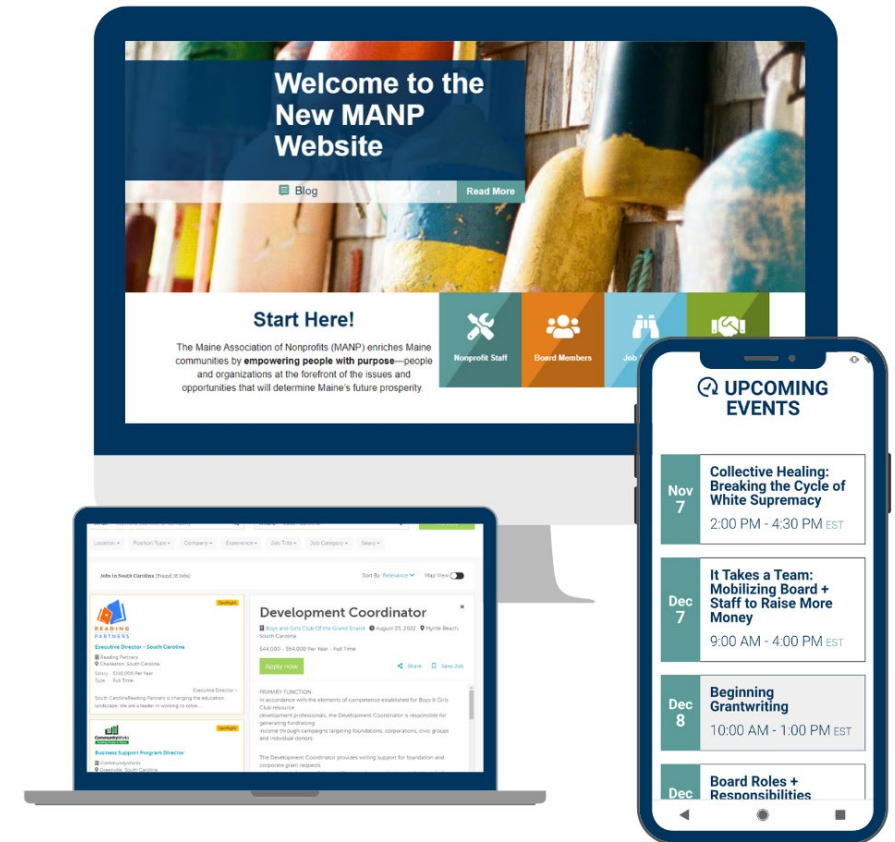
Welcome to the New MANP Website

Blog

Read More

Start Here!

The Maine Association of Nonprofits (MANP) enriches Maine communities by **empowering people with purpose**—people and organizations at the forefront of the issues and opportunities that will determine Maine's future prosperity.

Nonprofit Staff

Board Members

Job

Location Position Type Company Experience Job Title Job Category Salary

Jobs in South Carolina (Found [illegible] Jobs)

Sort By: Relevance Map View

READING PARTNERS

Spotlight

Executive Director - South Carolina

Reading Partners
Charleston, South Carolina

Salary $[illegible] Per Year
Type Full Time

Executive Director – South Carolina Reading Partners is changing the education landscape. We are a leader in working to solve...

Spotlight

Business Support Program Director

Communities
Greenville, South Carolina

Development Coordinator

Boys and Girls Club Of the Grand Strand August 23, 2022 Myrtle Beach, South Carolina

$44,000 - $54,000 Per Year - Full Time

Apply now

Share Save Job

PRIMARY FUNCTION
In accordance with the elements of competence established for Boys & Girls Club resource development professionals, the Development Coordinator is responsible for generating fundraising income through campaigns targeting foundations, corporations, civic groups and individual donors.

The Development Coordinator provides writing support for foundation and corporate grant requests.

UPCOMING EVENTS

Nov 7
Collective Healing: Breaking the Cycle of White Supremacy
2:00 PM - 4:30 PM EST

Dec 7
It Takes a Team: Mobilizing Board + Staff to Raise More Money
9:00 AM - 4:00 PM EST

Dec 8
Beginning Grantwriting
10:00 AM - 1:00 PM EST

Dec
Board Roles + Responsibilities